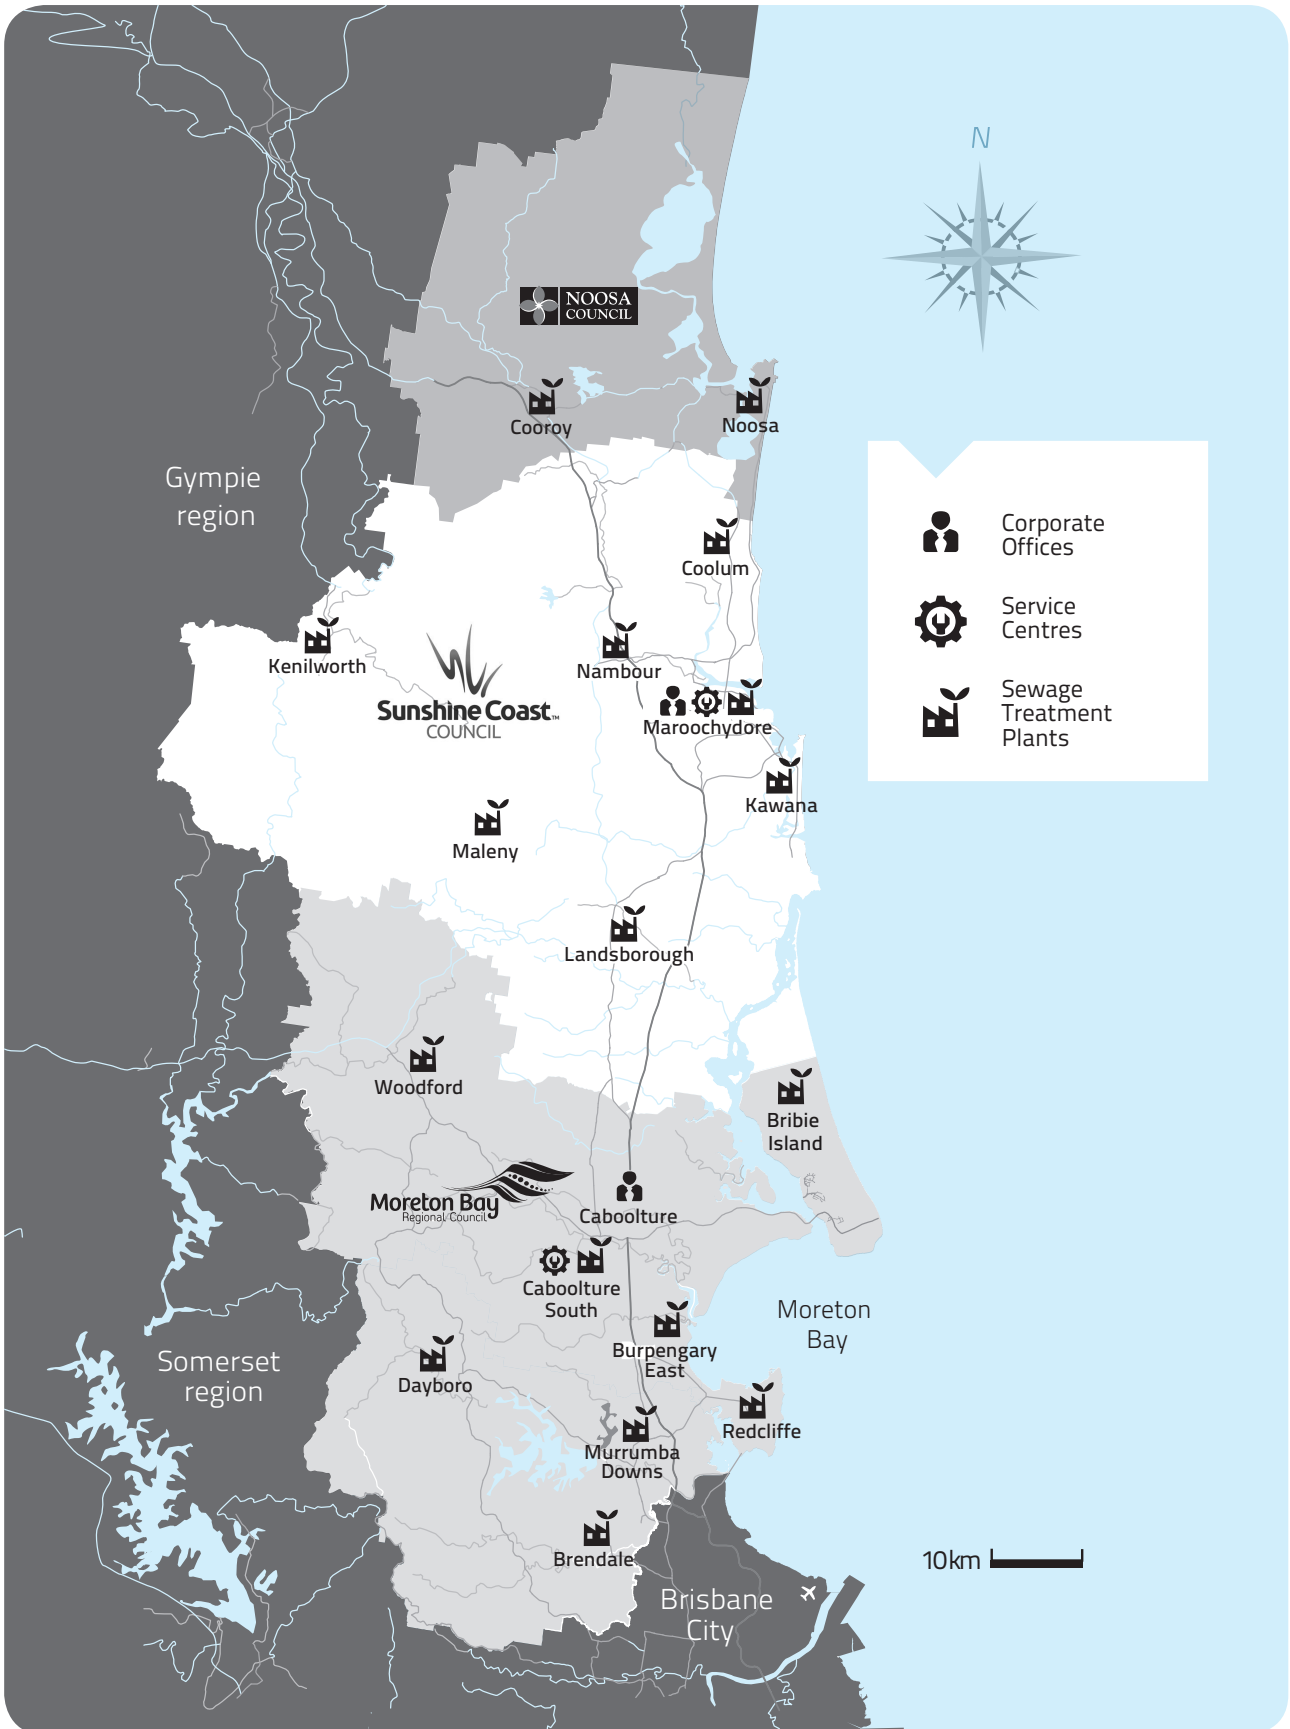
N

NOOSA COUNCIL

Cooroy

Noosa

Gympie region

Corporate Offices

Service Centres

Sewage Treatment Plants

Coolum

Kenilworth

Nambour

Sunshine Coast™ COUNCIL

Maroochydore

Kawana

Maleny

Landsborough

Woodford

Bribie Island

Moreton Bay Regional Council

Caboolture

Caboolture South

Moreton Bay

Burpengary East

Somerset region

Dayboro

Redcliffe

Murrumba Downs

Brendale

10km

Brisbane City